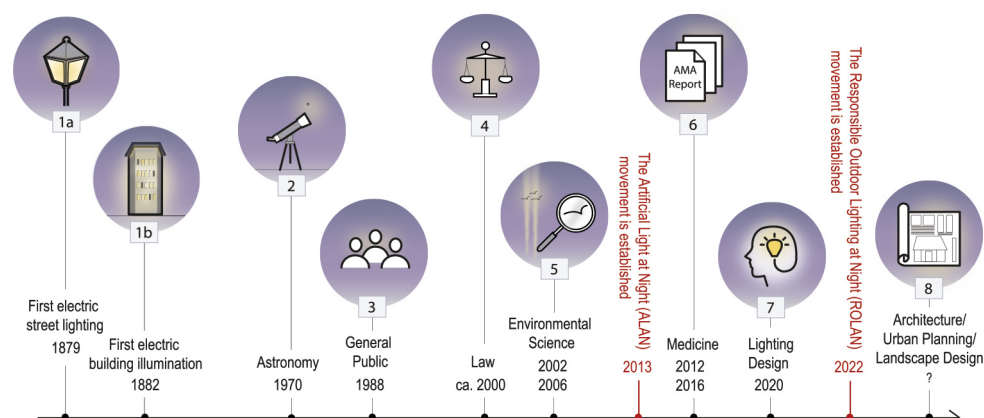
1a

First electric street lighting
1879

1b

First electric building illumination
1882

2

Astronomy
1970

3

General Public
1988

4

Law
ca. 2000

5

Environmental Science
2002
2006

The Artificial Light at Night (ALAN) movement is established
2013

AMA Report

6

Medicine
2012
2016

7

Lighting Design
2020

The Responsible Outdoor Lighting at Night (ROLAN) movement is established
2022

8

Architecture/ Urban Planning/ Landscape Design
?